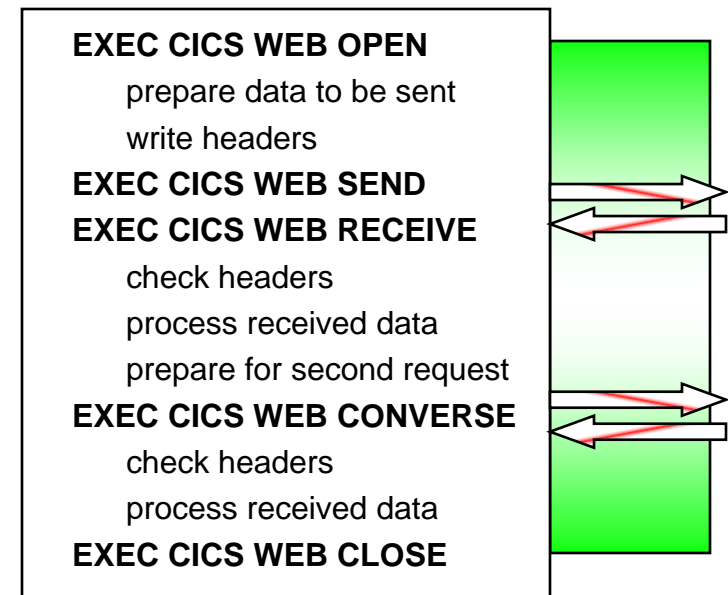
EXEC CICS WEB OPEN
prepare data to be sent
write headers
EXEC CICS WEB SEND
EXEC CICS WEB RECEIVE
check headers
process received data
prepare for second request
EXEC CICS WEB CONVERSE
check headers
process received data
EXEC CICS WEB CLOSE